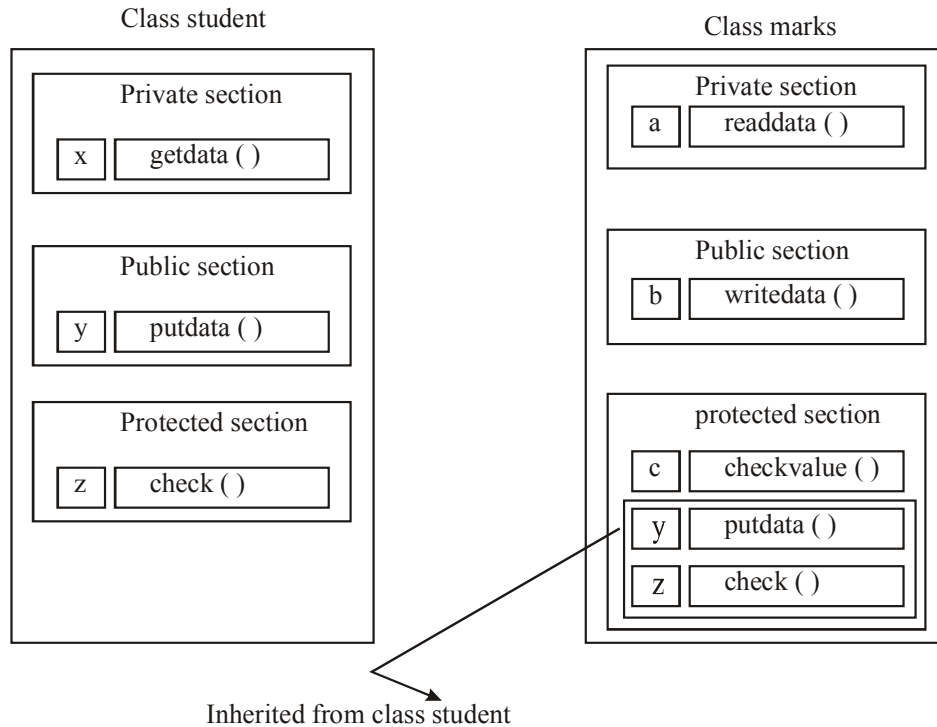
Class student

Private section

x getdata ( )

Public section

y putdata ( )

Protected section

z check ( )

Class marks

Private section

a readdata ( )

Public section

b writedata ( )

protected section

c checkvalue ( )

y putdata ( )

z check ( )

Inherited from class student